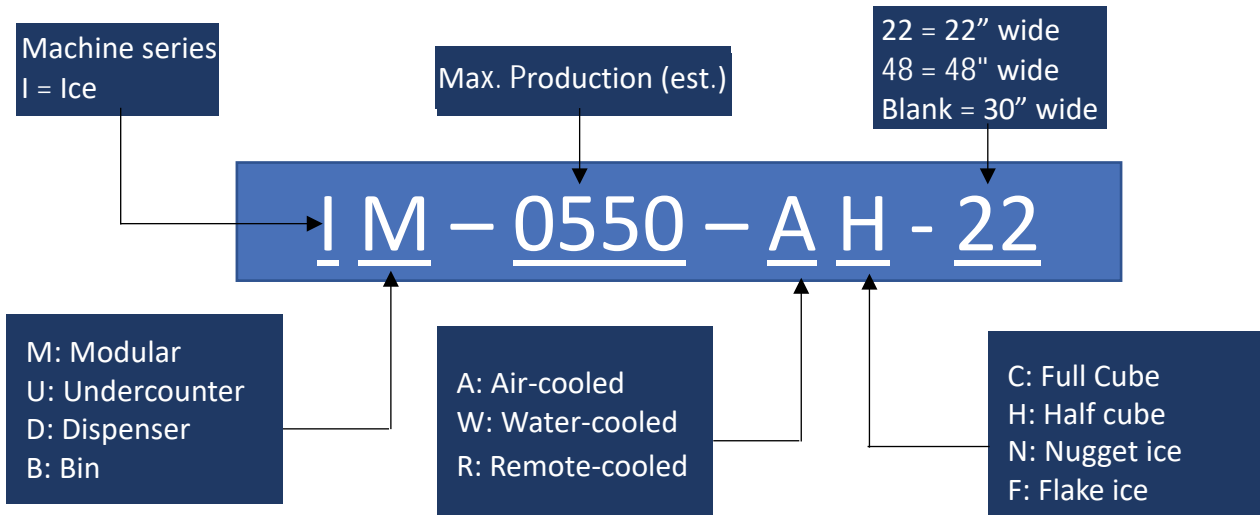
Machine series
I = Ice

Max. Production (est.)

22 = 22” wide
48 = 48" wide
Blank = 30” wide

I M – 0550 – A H - 22

M: Modular
U: Undercounter
D: Dispenser
B: Bin

A: Air-cooled
W: Water-cooled
R: Remote-cooled

C: Full Cube
H: Half cube
N: Nugget ice
F: Flake ice